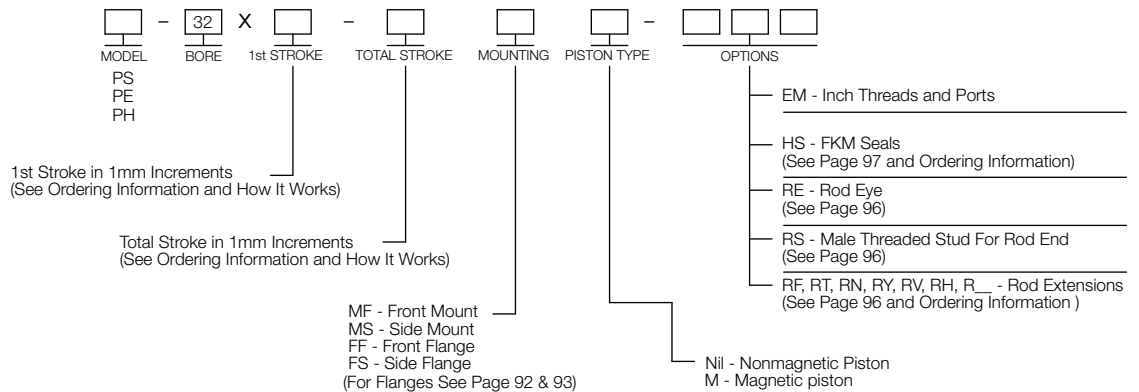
– 32 X –  –

MODEL BORE 1st STROKE TOTAL STROKE MOUNTING PISTON TYPE OPTIONS

PS
PE
PH

EM - Inch Threads and Ports

HS - FKM Seals
(See Page 97 and Ordering Information)

RE - Rod Eye
(See Page 96)

RS - Male Threaded Stud For Rod End
(See Page 96)

RF, RT, RN, RY, RV, RH, R__ - Rod Extensions
(See Page 96 and Ordering Information )

1st Stroke in 1mm Increments
(See Ordering Information and How It Works)

Total Stroke in 1mm Increments
(See Ordering Information and How It Works)

MF - Front Mount
MS - Side Mount
FF - Front Flange
FS - Side Flange
(For Flanges See Page 92 & 93)

Nil - Nonmagnetic Piston
M - Magnetic piston